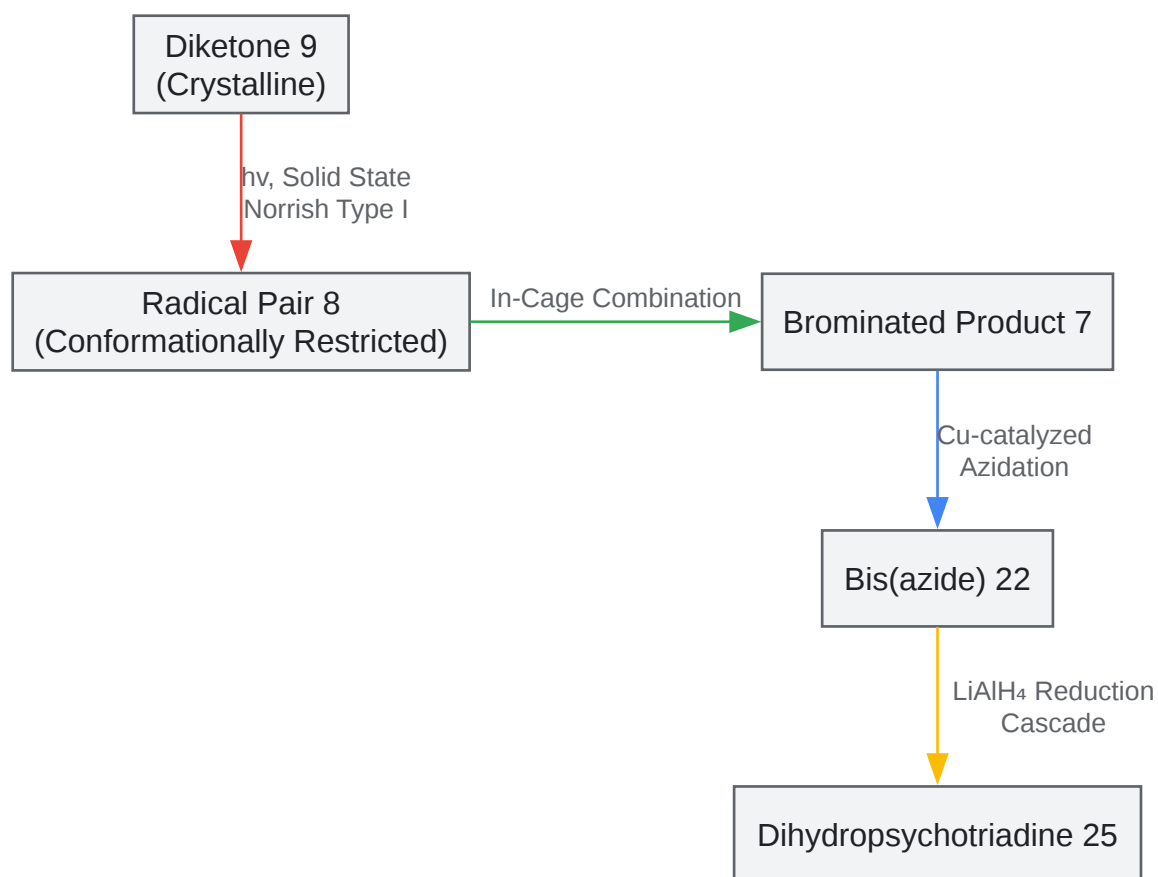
Diketone 9
(Crystalline)

hv, Solid State
Norrish Type I

Radical Pair 8
(Conformationally Restricted)

In-Cage Combination

Brominated Product 7

Cu-catalyzed
Azidation

Bis(azide) 22

$LiAlH_4$ Reduction
Cascade

Dihydropsychotriadine 25